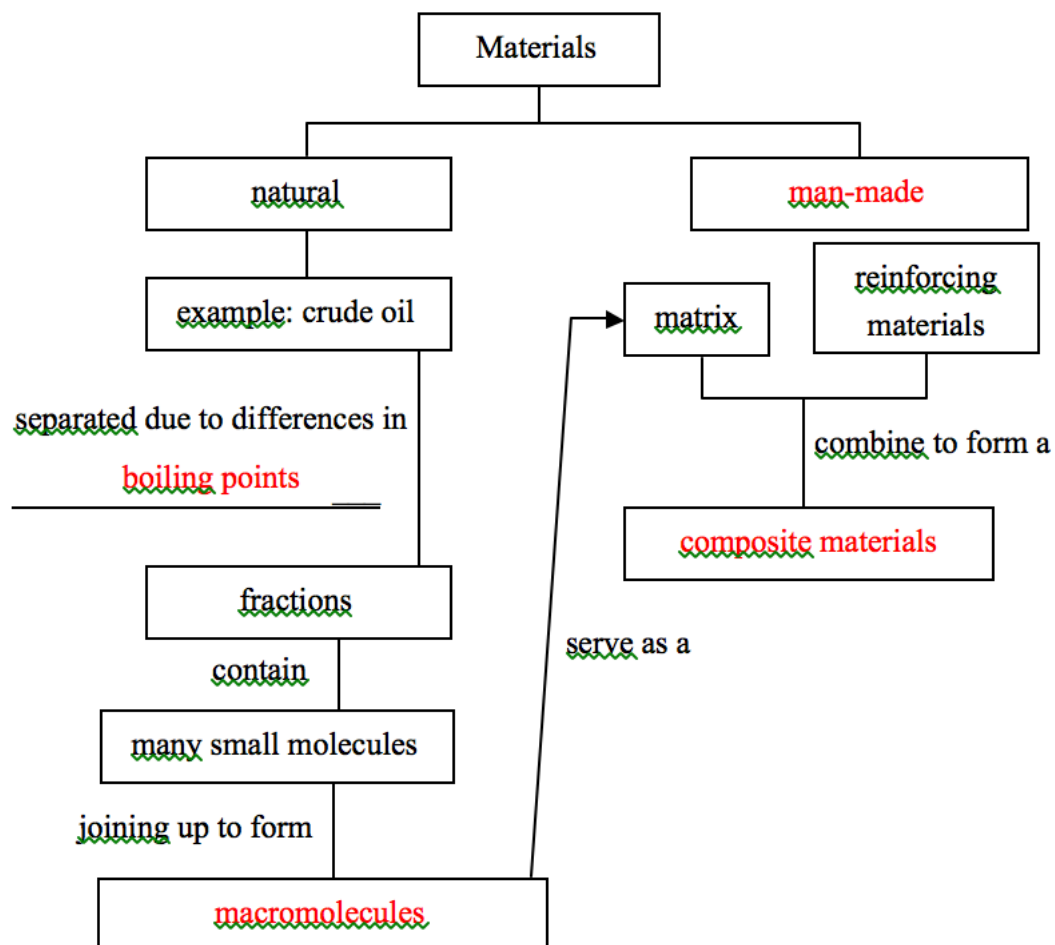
Materials

natural

man-made

example: crude oil

matrix

reinforcing materials

separated due to differences in

boiling points

combine to form a

composite materials

fractions

serve as a

contain

many small molecules

joining up to form

macromolecules